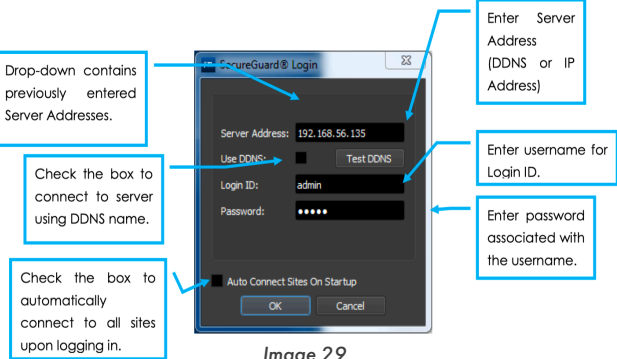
Enter Server Address (DDNS or IP Address)

Drop-down contains previously entered Server Addresses.

SecureGuard® Login

Server Address: 192.168.56.135

Use DDNS:

Test DDNS

Check the box to connect to server using DDNS name.

Enter username for Login ID.

Login ID: admin

Password: •••••

Enter password associated with the username.

Check the box to automatically connect to all sites upon logging in.

Auto Connect Sites On Startup

OK

Cancel

Image 29